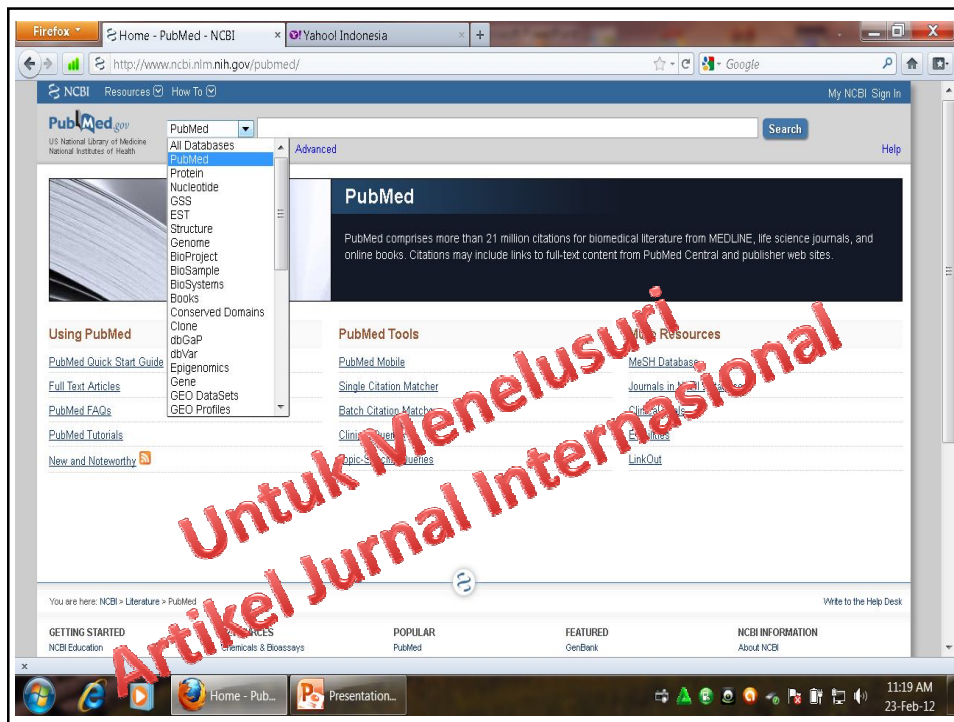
Firefox
Home - PubMed - NCBI
Yahoo! Indonesia
http://www.ncbi.nlm.nih.gov/pubmed/
Google

NCBI Resources How To
My NCBI Sign In

PubMed.gov
US National Library of Medicine National Institutes of Health
PubMed
Search
Advanced
Help

All Databases
PubMed
Protein
Nucleotide
GSS
EST
Structure
Genome
BioProject
BioSample
BioSystems
Books
Conserved Domains
Clone
dbGaP
dbVar
Epigenomics
Gene
GEO DataSets
GEO Profiles

PubMed

PubMed comprises more than 21 million citations for biomedical literature from MEDLINE, life science journals, and online books. Citations may include links to full-text content from PubMed Central and publisher web sites.

Using PubMed
PubMed Quick Start Guide
Full Text Articles
PubMed FAQs
PubMed Tutorials
New and Noteworthy

PubMed Tools
PubMed Mobile
Single Citation Matcher
Batch Citation Matcher
Clini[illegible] Queries
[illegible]pic-S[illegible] Queries

M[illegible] Resources
MeSH Database
Journals in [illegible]
Clin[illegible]
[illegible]lines
LinkOut

Untuk Menelusuri
Artikel Jurnal Internasional

You are here: NCBI > Literature > PubMed
Write to the Help Desk

GETTING STARTED
NCBI Education
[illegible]RCES
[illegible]hemicals & Bioassays
POPULAR
PubMed
FEATURED
GenBank
NCBI INFORMATION
About NCBI

Home - Pub...
Presentation...
11:19 AM
23-Feb-12